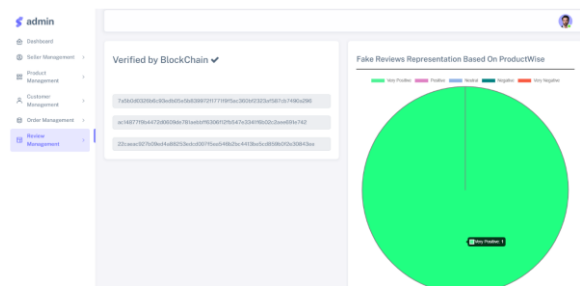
admin

Dashboard
Seller Management
Product Management
Customer Management
Order Management
Review Management

Verified by BlockChain ✔

7a5b1d6320b8c93ed665a5b8359f13f177f1f9f5ac3f60e12323a1561cb7490a296

ac14677f6b4472d0609da781aebbf63061f2fb547e334f16b50c2bee69fe742

22caeac927b09ed4a69253edcd007f5aa546b2bc4413ba5cd659fb010a30843ea

Fake Reviews Representation Based On ProductWise

Very Positive Positive Neutral Negative Very Negative

Very Positive: 1